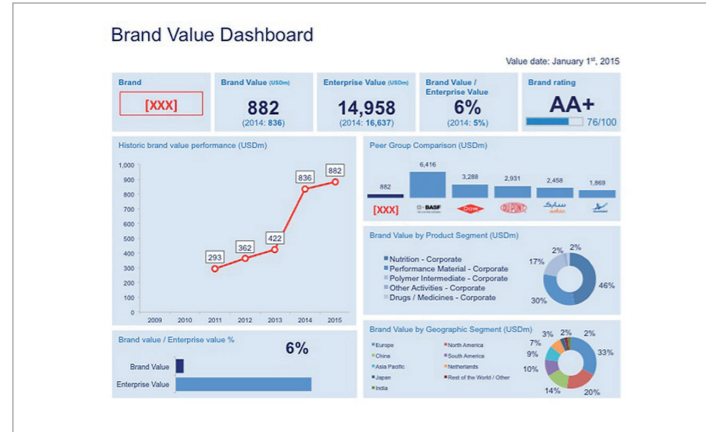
Brand Value Dashboard

Value date: January 1st, 2015

| Brand | Brand Value (USDm) | Enterprise Value (USDm) | Brand Value / Enterprise Value | Brand rating |
|---|---|---|---|---|
| [XXX] | 882 (2014: 836) | 14,958 (2014: 16,637) | 6% (2014: 5%) | AA+ 76/100 |

Historic brand value performance (USDm)

1,000
900
800
700
600
500
400
300
200
100
0

2009 2010 2011 2012 2013 2014 2015

293 362 422 836 882

Peer Group Comparison (USDm)

882 6,416 3,288 2,931 2,458 1,869

[XXX] BASF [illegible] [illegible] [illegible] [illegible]

Brand Value by Product Segment (USDm)

Nutrition - Corporate
Performance Material - Corporate
Polymer Intermediate - Corporate
Other Activities - Corporate
Drugs / Medicines - Corporate

2% 2% 17% 46% 30%

Brand value / Enterprise value %

6%

Brand Value
Enterprise Value

Brand Value by Geographic Segment (USDm)

Europe
North America
China
South America
Asia Pacific
Netherlands
Japan
Rest of the World / Other
India

3% 2% 2% 7% 9% 10% 33% 14% 20%